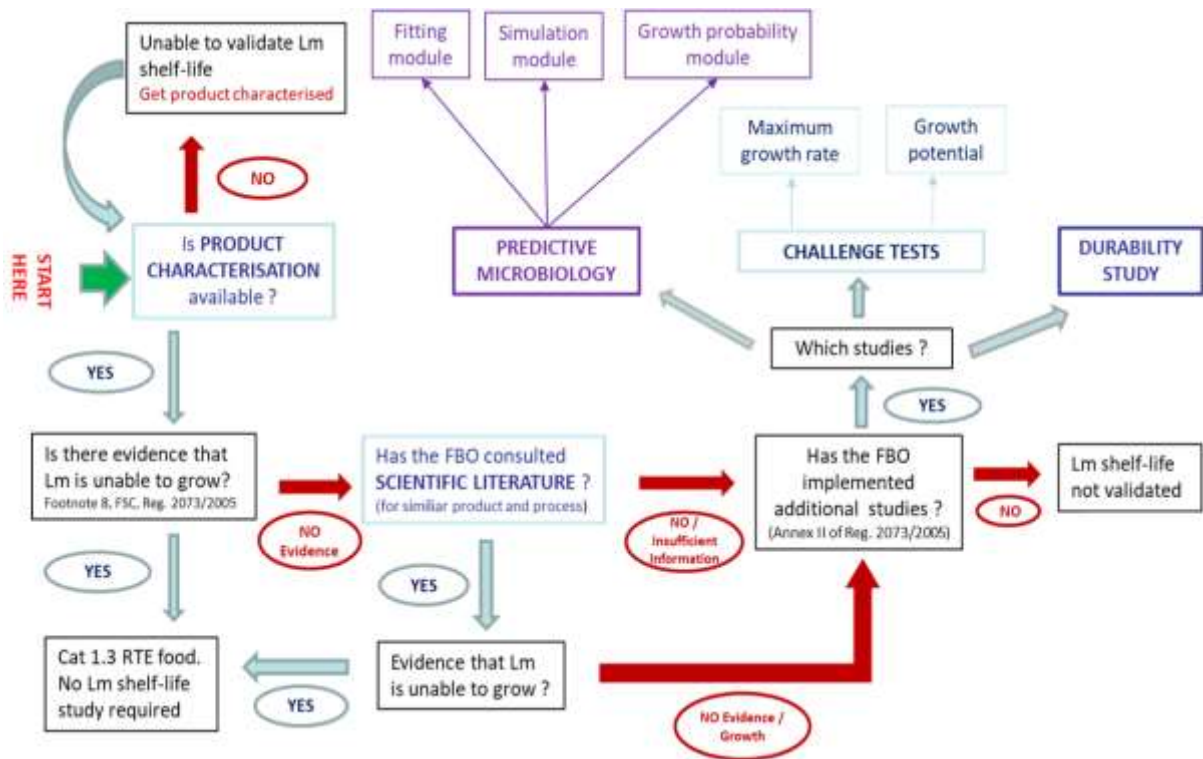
Unable to validate Lm shelf-life
Get product characterised

Fitting module

Simulation module

Growth probability module

Maximum growth rate

Growth potential

NO

START HERE

Is PRODUCT CHARACTERISATION available ?

PREDICTIVE MICROBIOLOGY

CHALLENGE TESTS

DURABILITY STUDY

Which studies ?

YES

YES

Is there evidence that Lm is unable to grow?
Footnote 8, FSC, Reg. 2073/2005

NO Evidence

Has the FBO consulted SCIENTIFIC LITERATURE ?
(for similiar product and process)

NO / Insufficient Information

Has the FBO implemented additional studies ?
(Annex II of Reg. 2073/2005)

NO

Lm shelf-life not validated

YES

YES

Cat 1.3 RTE food. No Lm shelf-life study required

YES

Evidence that Lm is unable to grow ?

NO Evidence / Growth